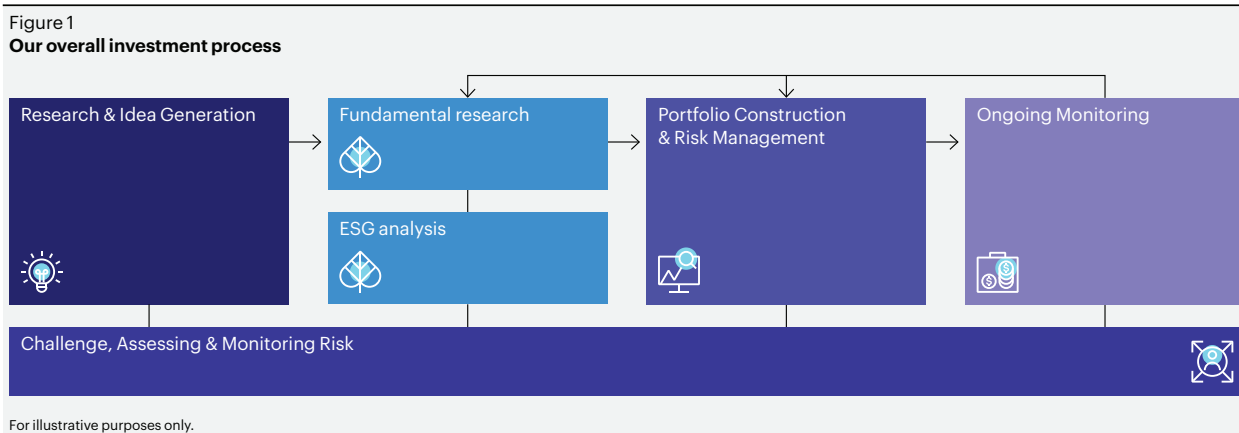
Figure 1
**Our overall investment process**

Research & Idea Generation

Fundamental research

ESG analysis

Portfolio Construction & Risk Management

Ongoing Monitoring

Challenge, Assessing & Monitoring Risk

For illustrative purposes only.